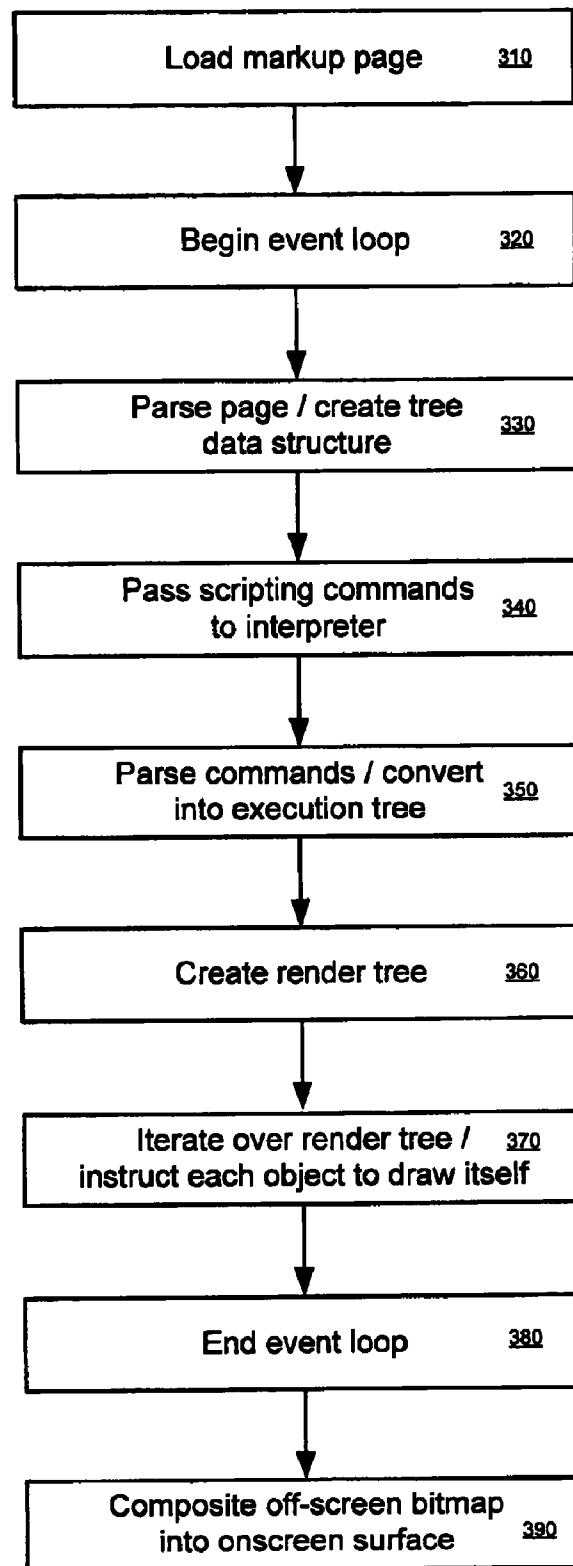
Load markup page 310

Begin event loop 320

Parse page / create tree data structure 330

Pass scripting commands to interpreter 340

Parse commands / convert into execution tree 350

Create render tree 360

Iterate over render tree / 370 instruct each object to draw itself

End event loop 380

Composite off-screen bitmap into onscreen surface 390